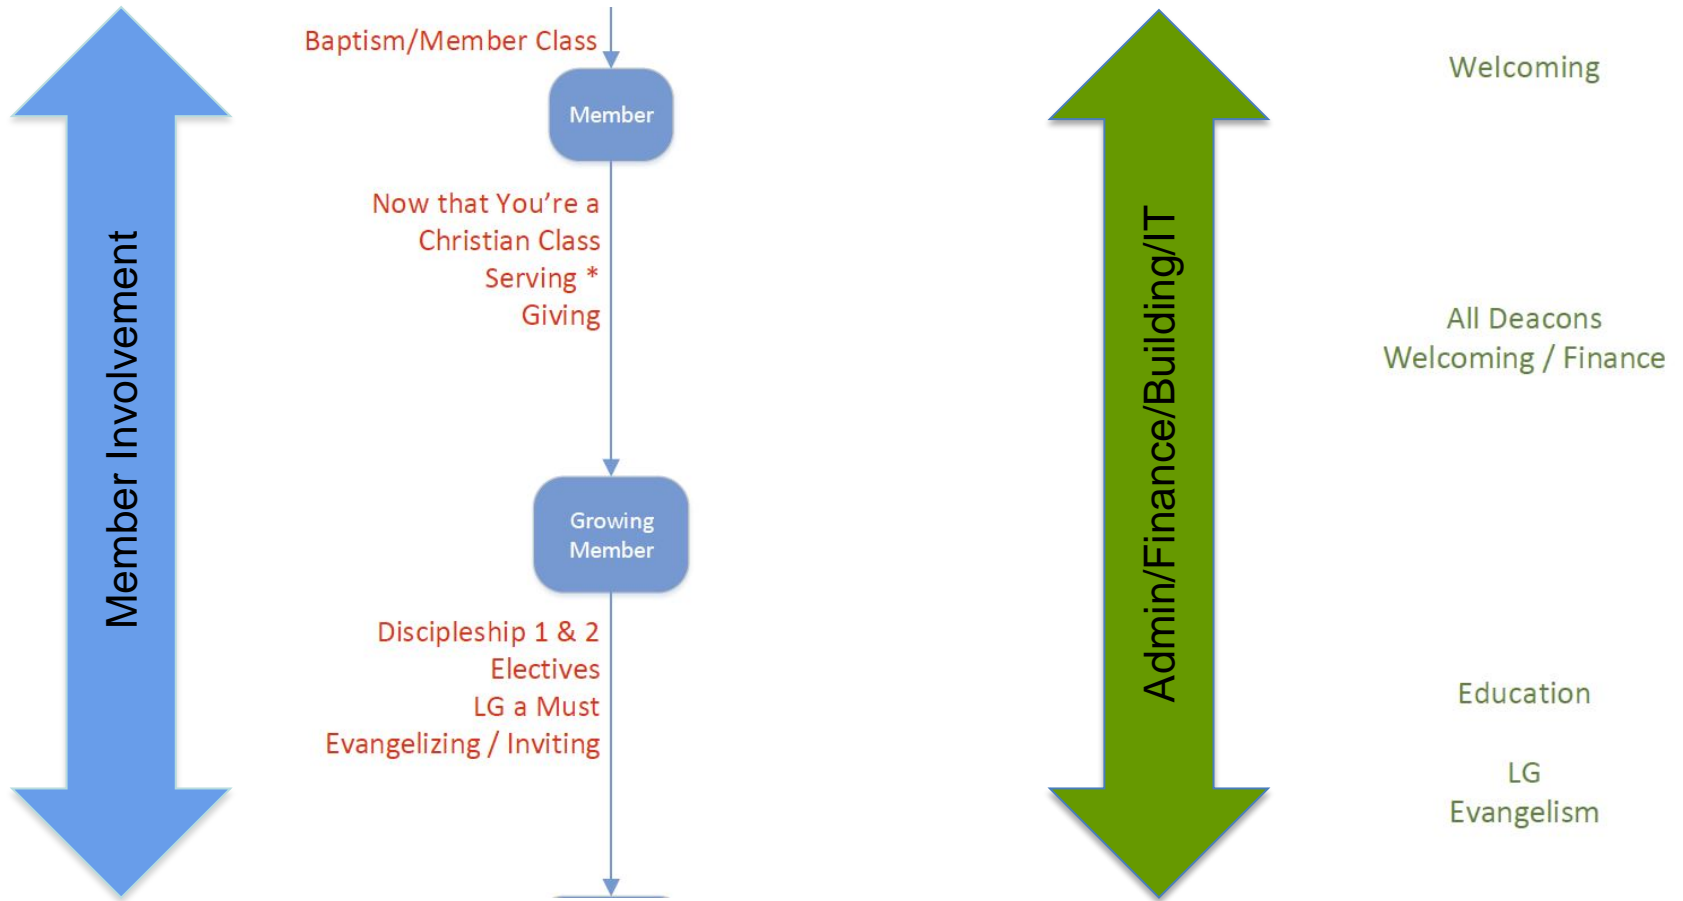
Member Involvement

Baptism/Member Class

Member

Now that You're a
Christian Class
Serving *
Giving

Growing Member

Discipleship 1 & 2
Electives
LG a Must
Evangelizing / Inviting

Admin/Finance/Building/IT

Welcoming

All Deacons
Welcoming / Finance

Education

LG
Evangelism